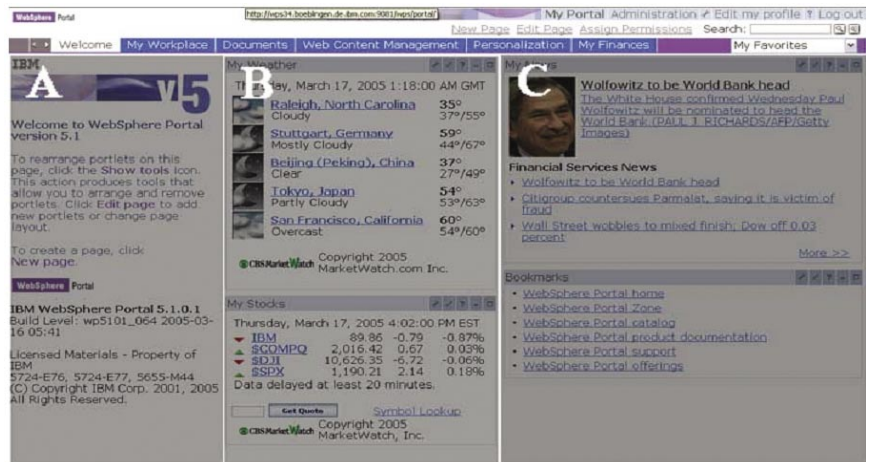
WebSphere Portal

http://wps34.boeblingen.de.ibm.com:9081/wps/portal/

My Portal Administration Edit my profile ? Log out

New Page Edit Page Assign Permissions Search:

Welcome | My Workplace | Documents | Web Content Management | Personalization | My Finances | My Favorites

IBM

A

v5

Welcome to WebSphere Portal version 5.1

To rearrange portlets on this page, click the Show tools icon. This action produces tools that allow you to arrange and remove portlets. Click Edit page to add new portlets or change page layout.

To create a page, click New page.

WebSphere Portal

IBM WebSphere Portal 5.1.0.1
Build Level: wp5101_064 2005-03-16 05:41

Licensed Materials - Property of IBM
5724-E76, 5724-E77, 5655-M44
(C) Copyright IBM Corp. 2001, 2005 All Rights Reserved.

My Weather

B

Th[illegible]day, March 17, 2005 1:18:00 AM GMT

| | | |
|---|---|---|
| | Raleigh, North Carolina Cloudy | 35° 37°/55° |
| | Stuttgart, Germany Mostly Cloudy | 59° 44°/67° |
| | Beijing (Peking), China Clear | 37° 27°/49° |
| | Tokyo, Japan Partly Cloudy | 54° 53°/63° |
| | San Francisco, California Overcast | 60° 54°/60° |

CBS MarketWatch Copyright 2005 MarketWatch.com Inc.

My Stocks

Thursday, March 17, 2005 4:02:00 PM EST

| | | | |
|---|---|---|---|
| IBM | 89.86 | -0.79 | -0.87% |
| $COMPQ | 2,016.42 | 0.67 | 0.03% |
| $DJI | 10,626.35 | -6.72 | -0.06% |
| $SPX | 1,190.21 | 2.14 | 0.18% |

Data delayed at least 20 minutes.

Get Quote Symbol Lookup

CBS MarketWatch Copyright 2005 MarketWatch, Inc.

My News

C

Wolfowitz to be World Bank head
The White House confirmed Wednesday Paul Wolfowitz will be nominated to head the World Bank. (PAUL J. RICHARDS/AFP/Getty Images)

Financial Services News
• Wolfowitz to be World Bank head
• Citigroup countersues Parmalat, saying it is victim of fraud
• Wall Street wobbles to mixed finish; Dow off 0.03 percent

More >>

Bookmarks
• WebSphere Portal home
• WebSphere Portal Zone
• WebSphere Portal catalog
• WebSphere Portal product documentation
• WebSphere Portal support
• WebSphere Portal offerings